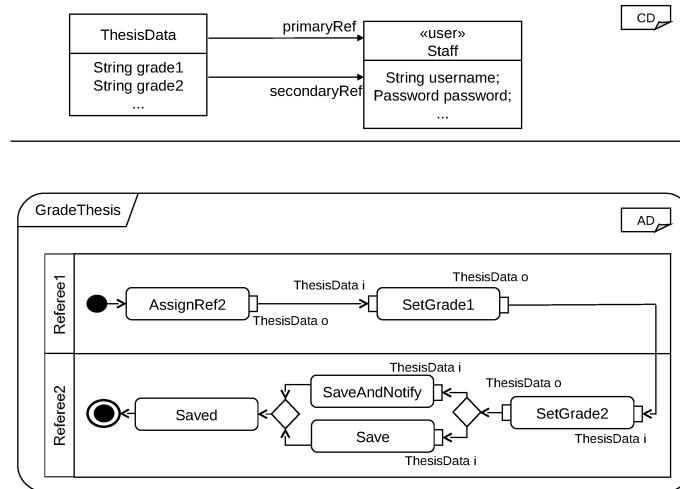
CD

ThesisData

String grade1
String grade2
...

primaryRef

secondaryRef

«user»
Staff

String username;
Password password;
...

GradeThesis

AD

Referee1

AssignRef2

ThesisData o

ThesisData i

ThesisData o

SetGrade1

Referee2

ThesisData i

SaveAndNotify

ThesisData o

Saved

SetGrade2

Save

ThesisData i

ThesisData i